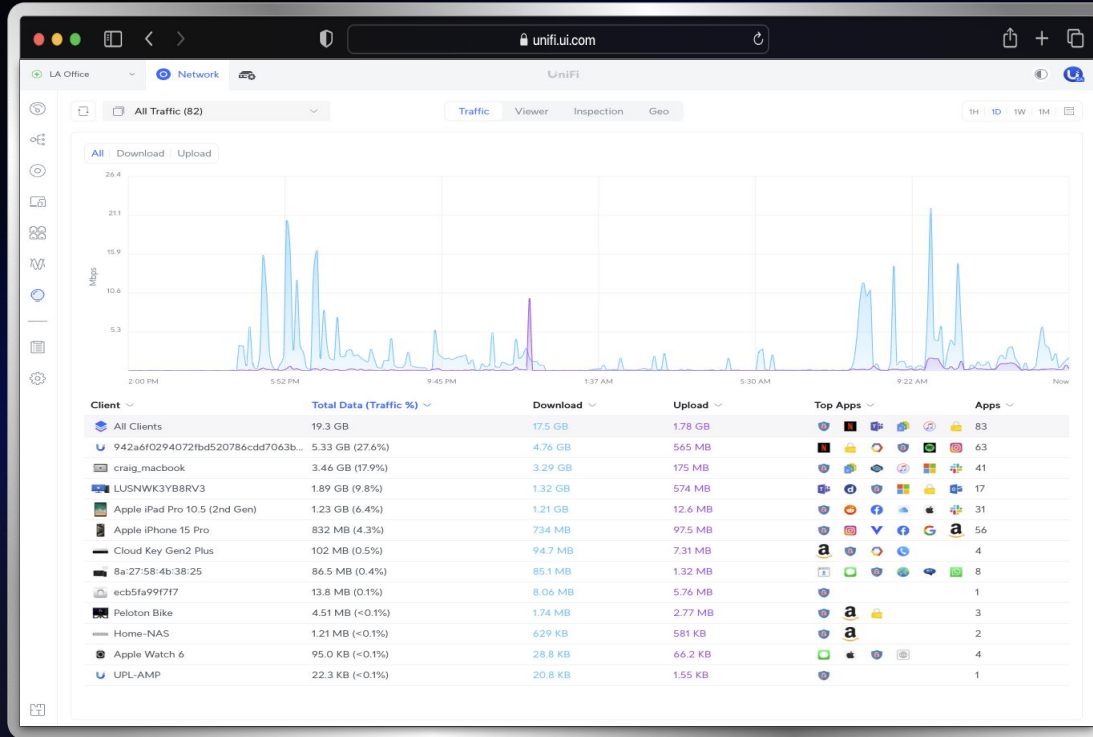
unifi.ui.com

LA Office | Network | UniFi

All Traffic (82)

Traffic | Viewer | Inspection | Geo

1H | 1D | 1W | 1M

All | Download | Upload

26.4
21.1
15.9
10.6
5.3

Mbps

2:00 PM | 5:52 PM | 9:45 PM | 1:37 AM | 5:30 AM | 9:22 AM | Now

| Client | Total Data (Traffic %) | Download | Upload | Top Apps | Apps |
|---|---|---|---|---|---|
| All Clients | 19.3 GB | 17.5 GB | 1.78 GB | | 83 |
| 942a6f0294072fbd520786cdd7063b... | 5.33 GB (27.6%) | 4.76 GB | 565 MB | | 63 |
| craig_macbook | 3.46 GB (17.9%) | 3.29 GB | 175 MB | | 41 |
| LUSNWK3YB8RV3 | 1.89 GB (9.8%) | 1.32 GB | 574 MB | | 17 |
| Apple iPad Pro 10.5 (2nd Gen) | 1.23 GB (6.4%) | 1.21 GB | 12.6 MB | | 31 |
| Apple iPhone 15 Pro | 832 MB (4.3%) | 734 MB | 97.5 MB | | 56 |
| Cloud Key Gen2 Plus | 102 MB (0.5%) | 94.7 MB | 7.31 MB | | 4 |
| 8a:27:58:4b:38:25 | 86.5 MB (0.4%) | 85.1 MB | 1.32 MB | | 8 |
| ecb5fa99f7f7 | 13.8 MB (0.1%) | 8.06 MB | 5.76 MB | | 1 |
| Peloton Bike | 4.51 MB (<0.1%) | 1.74 MB | 2.77 MB | | 3 |
| Home-NAS | 1.21 MB (<0.1%) | 629 KB | 581 KB | | 2 |
| Apple Watch 6 | 95.0 KB (<0.1%) | 28.8 KB | 66.2 KB | | 4 |
| UPL-AMP | 22.3 KB (<0.1%) | 20.8 KB | 1.55 KB | | 1 |